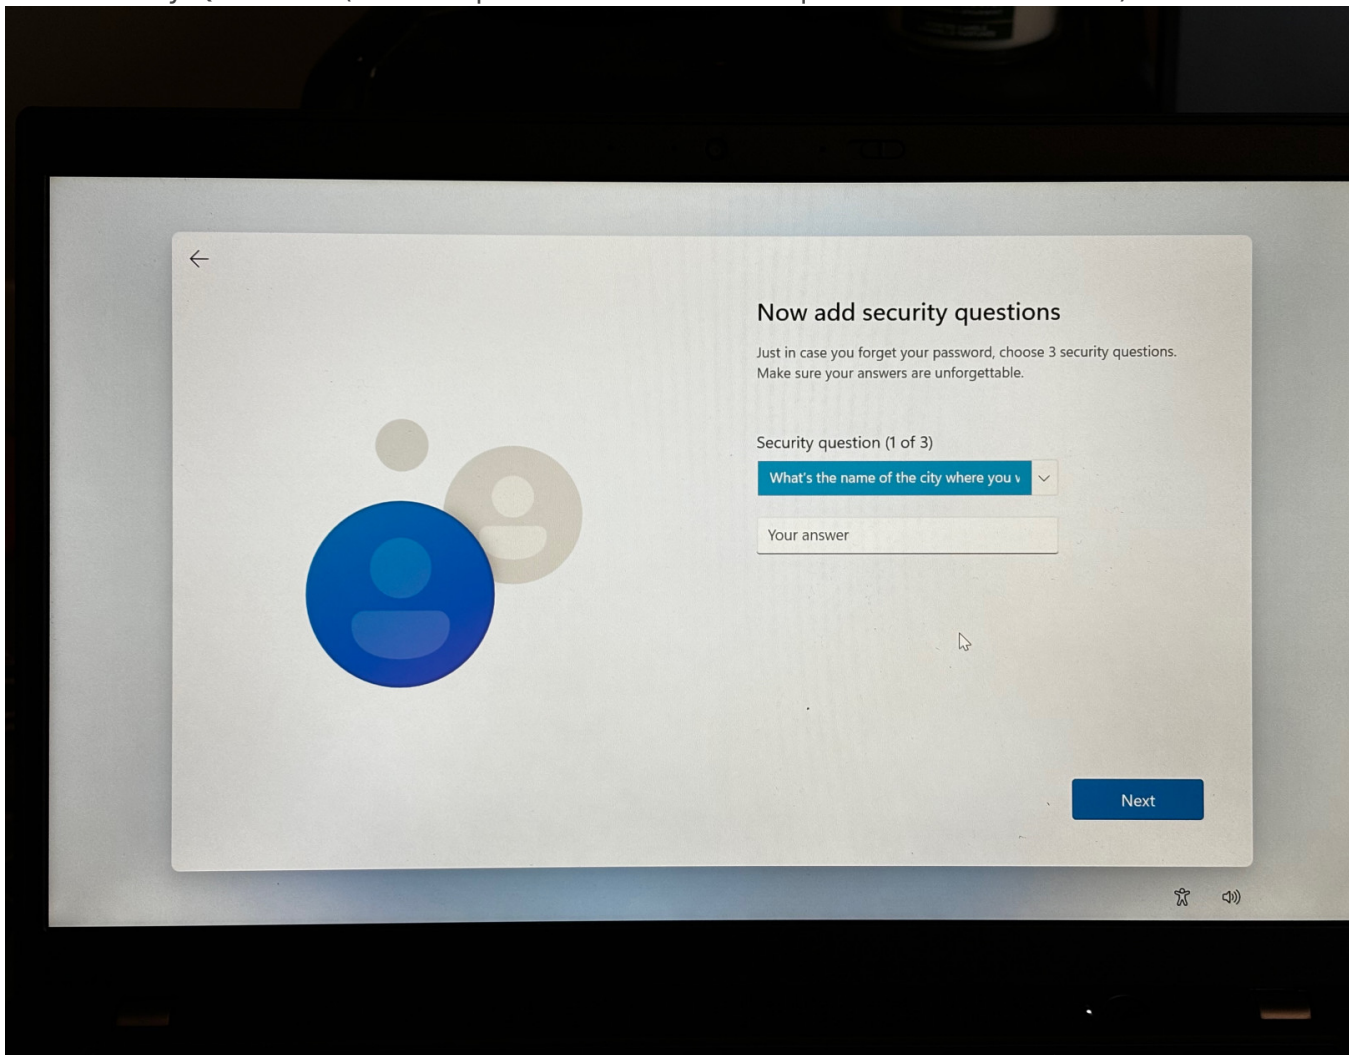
Now add security questions

Just in case you forget your password, choose 3 security questions. Make sure your answers are unforgettable.

Security question (1 of 3)

What's the name of the city where you v

Your answer

Next